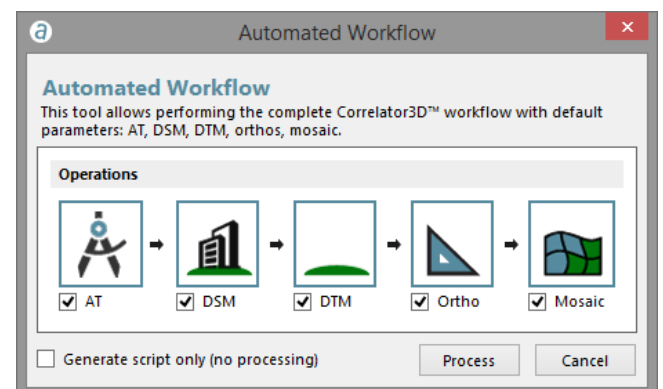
Automated Workflow

Automated Workflow

This tool allows performing the complete Correlator3D™ workflow with default parameters: AT, DSM, DTM, orthos, mosaic.

Operations

AT
DSM
DTM
Ortho
Mosaic

Generate script only (no processing)

Process

Cancel